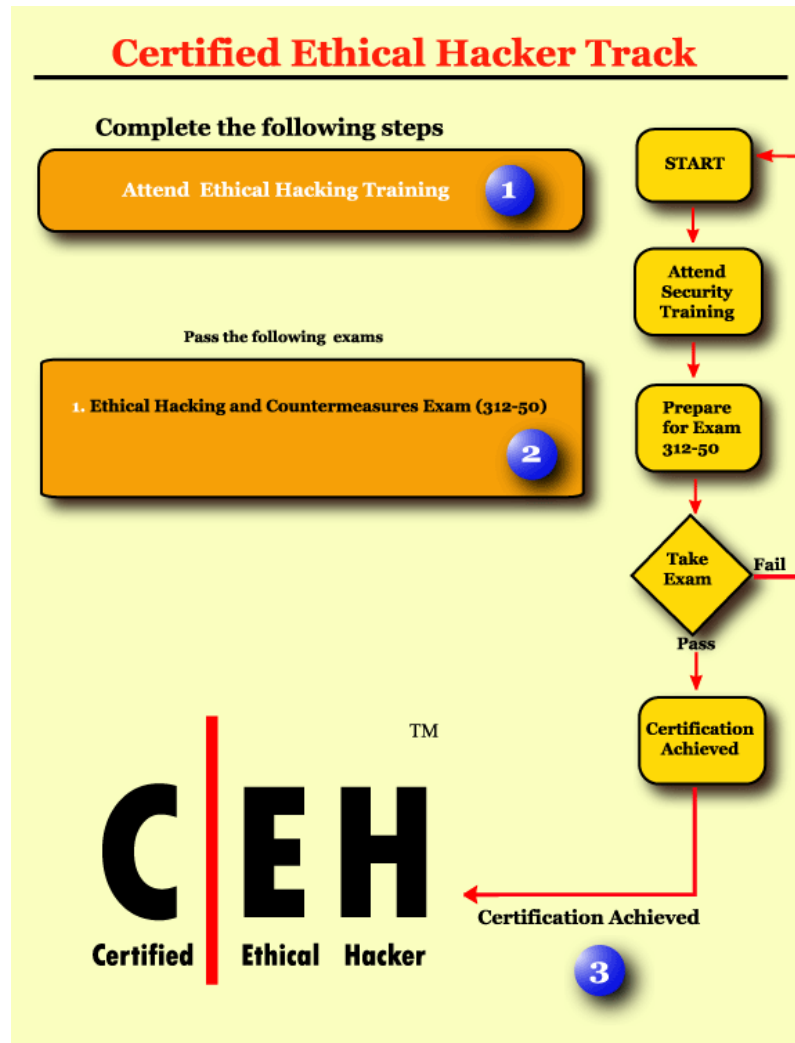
Certified Ethical Hacker Track

Complete the following steps

Attend Ethical Hacking Training 1

Pass the following exams

1. Ethical Hacking and Countermeasures Exam (312-50) 2

START

Attend Security Training

Prepare for Exam 312-50

Take Exam

Fail

Pass

Certification Achieved

TM

C|EH

Certified Ethical Hacker

Certification Achieved

3